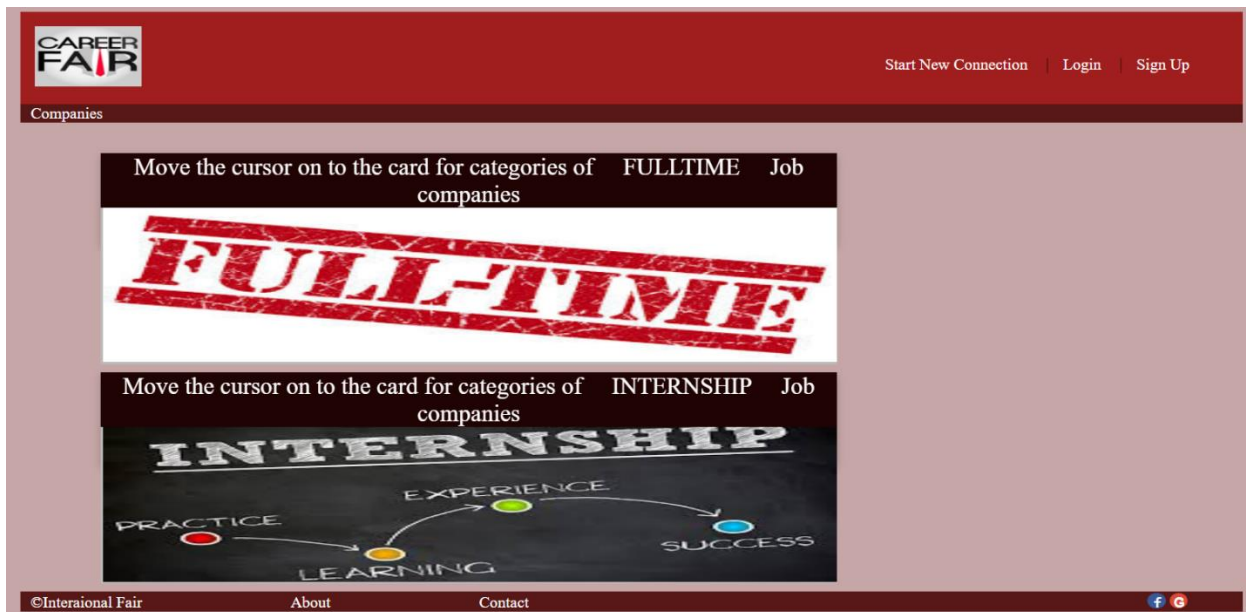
CAREER FAIR

Start New Connection | Login | Sign Up

Companies

Move the cursor on to the card for categories of FULLTIME Job companies

FULL-TIME

Move the cursor on to the card for categories of INTERNSHIP Job companies

INTERNSHIP

PRACTICE

LEARNING

EXPERIENCE

SUCCESS

©Interaional Fair About Contact

f G